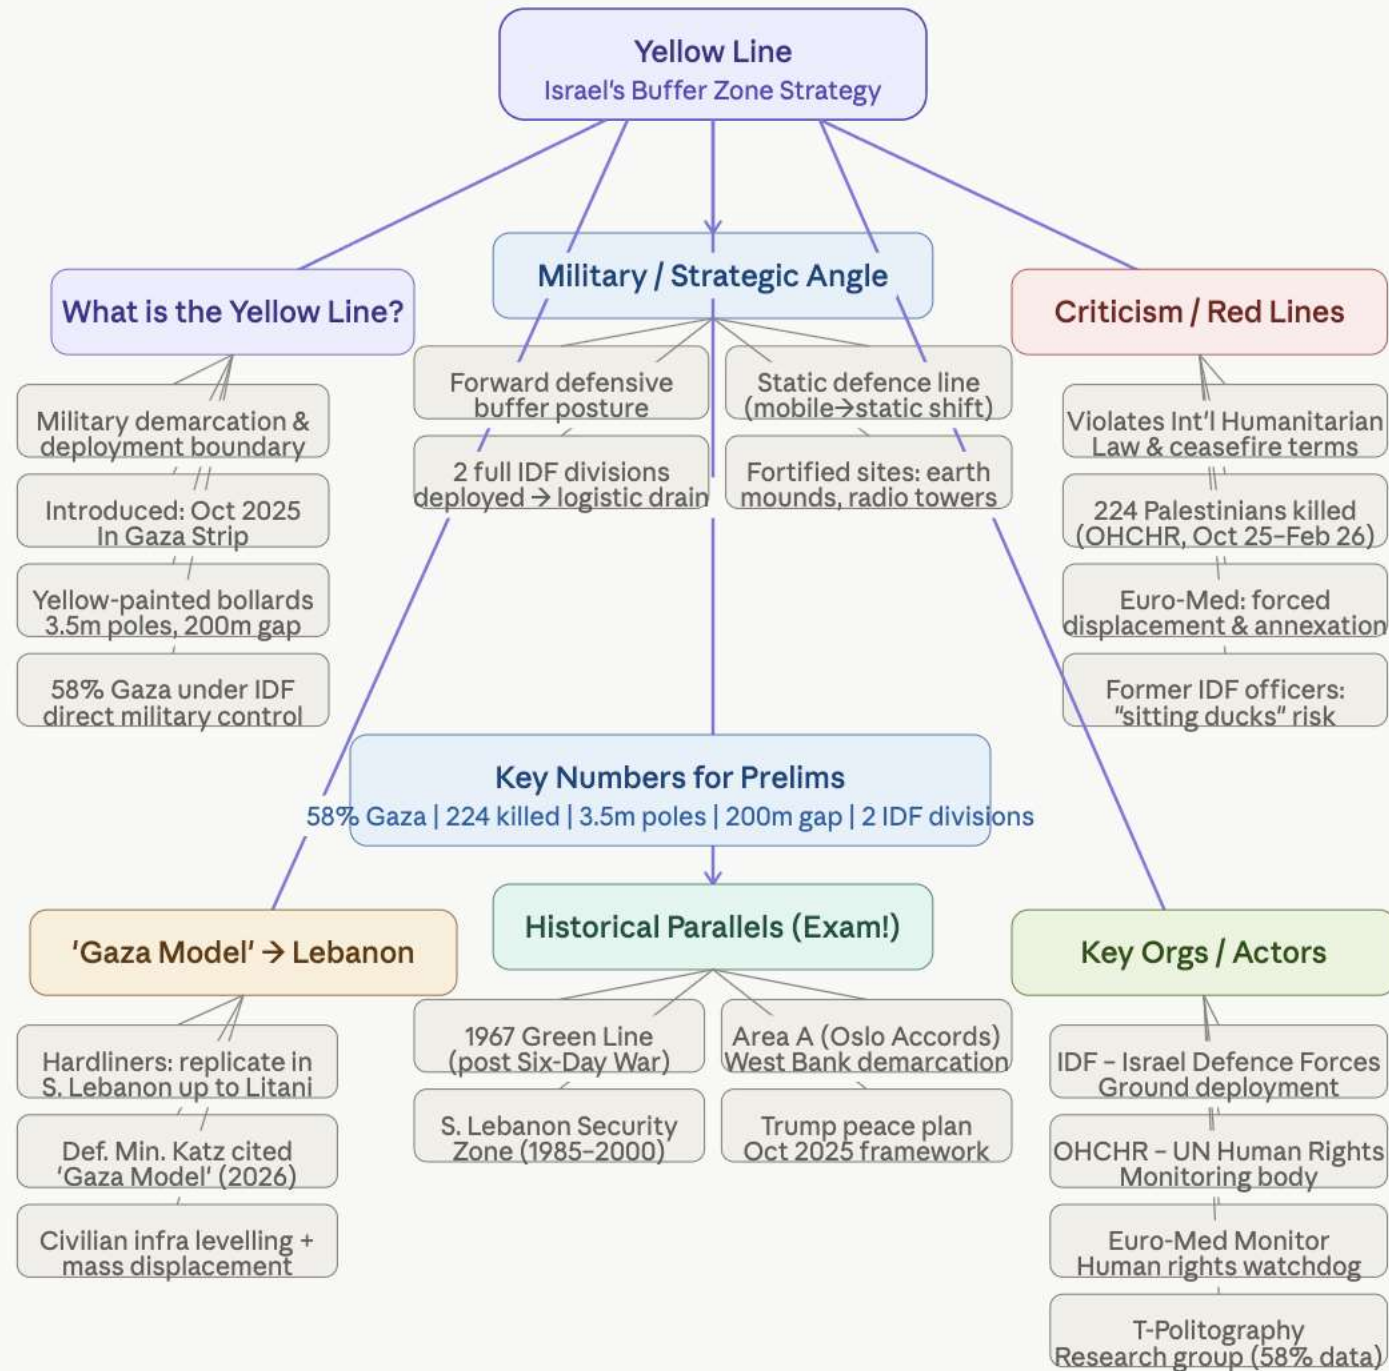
Yellow Line
Israel's Buffer Zone Strategy

Military / Strategic Angle

What is the Yellow Line?

Criticism / Red Lines

Military demarcation & deployment boundary

Introduced: Oct 2025 In Gaza Strip

Yellow-painted bollards 3.5m poles, 200m gap

58% Gaza under IDF direct military control

Forward defensive buffer posture

2 full IDF divisions deployed → logistic drain

Static defence line (mobile→static shift)

Fortified sites: earth mounds, radio towers

Violates Int'l Humanitarian Law & ceasefire terms

224 Palestinians killed (OHCHR, Oct 25–Feb 26)

Euro-Med: forced displacement & annexation

Former IDF officers: "sitting ducks" risk

Key Numbers for Prelims
58% Gaza | 224 killed | 3.5m poles | 200m gap | 2 IDF divisions

'Gaza Model' → Lebanon

Historical Parallels (Exam!)

Key Orgs / Actors

Hardliners: replicate in S. Lebanon up to Litani

Def. Min. Katz cited 'Gaza Model' (2026)

Civilian infra levelling + mass displacement

1967 Green Line (post Six-Day War)

S. Lebanon Security Zone (1985–2000)

Area A (Oslo Accords) West Bank demarcation

Trump peace plan Oct 2025 framework

IDF – Israel Defence Forces Ground deployment

OHCHR – UN Human Rights Monitoring body

Euro-Med Monitor Human rights watchdog

T-Politography Research group (58% data)